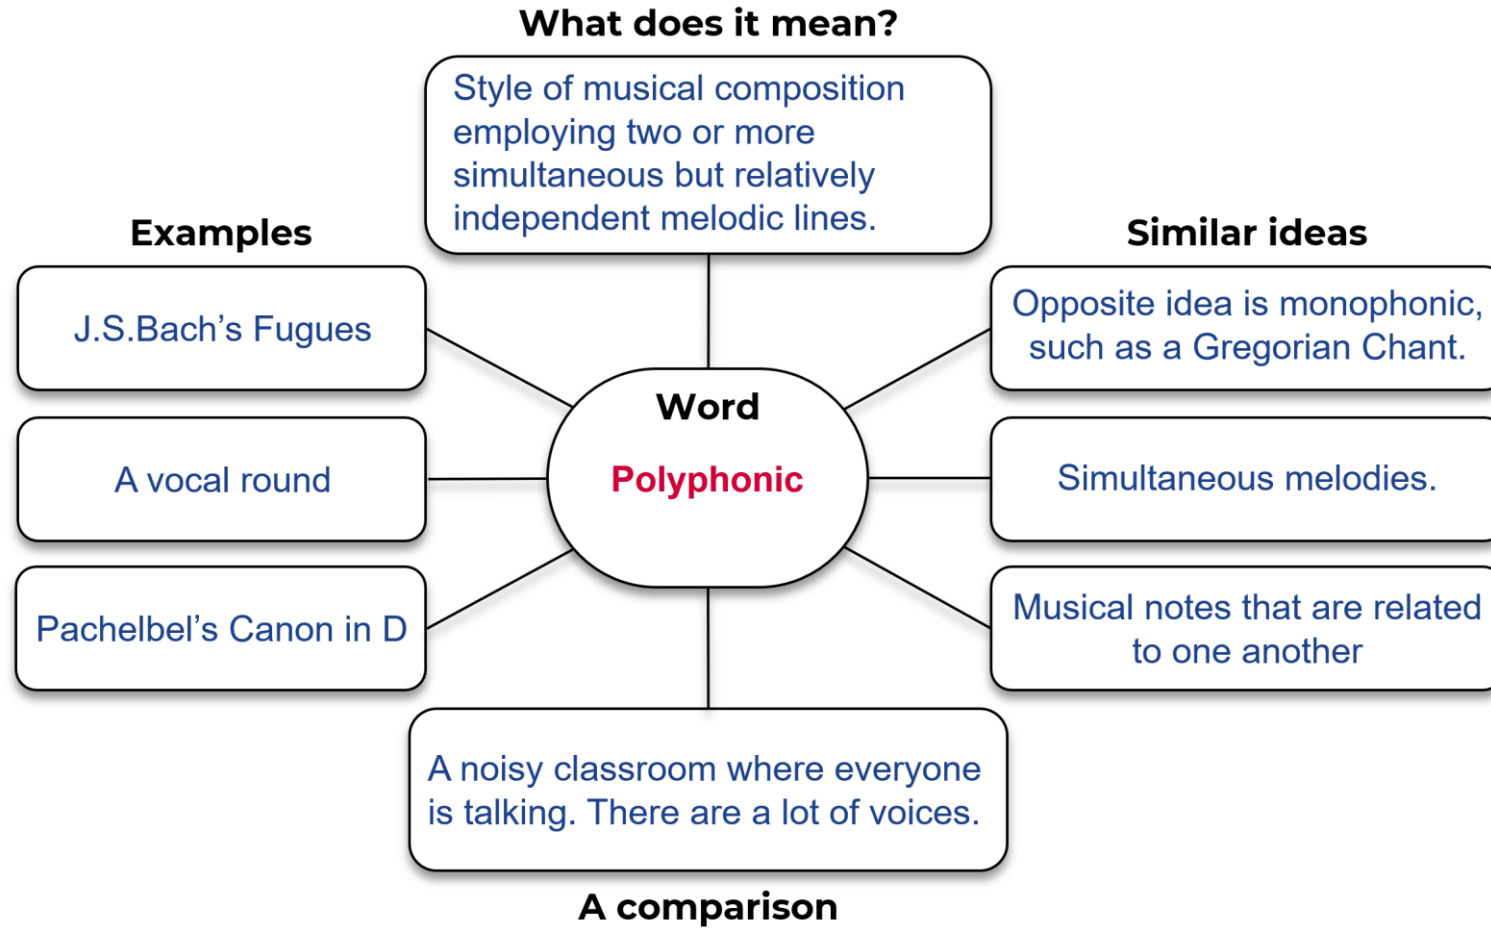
What does it mean?

Style of musical composition employing two or more simultaneous but relatively independent melodic lines.

Examples

J.S.Bach's Fugues

A vocal round

Pachelbel's Canon in D

Word

Polyphonic

Similar ideas

Opposite idea is monophonic, such as a Gregorian Chant.

Simultaneous melodies.

Musical notes that are related to one another

A noisy classroom where everyone is talking. There are a lot of voices.

A comparison